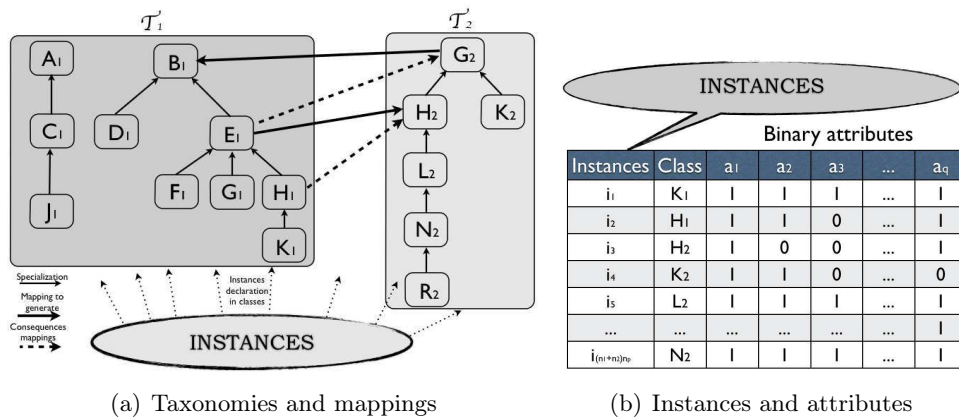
$\mathcal{T}_1$

$\mathcal{T}_2$

A1

B1

C1

D1

E1

F1

G1

H1

J1

K1

G2

H2

K2

L2

N2

R2

Specialization

Mapping to generate

Consequences mappings

Instances declaration in classes

INSTANCES

INSTANCES

Binary attributes

| Instances | Class | a1 | a2 | a3 | ... | aq |
|---|---|---|---|---|---|---|
| i1 | K1 | 1 | 1 | 1 | ... | 1 |
| i2 | H1 | 1 | 1 | 0 | ... | 1 |
| i3 | H2 | 1 | 0 | 0 | ... | 1 |
| i4 | K2 | 1 | 1 | 0 | ... | 0 |
| i5 | L2 | 1 | 1 | 1 | ... | 1 |
| ... | ... | ... | ... | ... | ... | 1 |
| $i_{(n_1+n_2)n_p}$ | N2 | 1 | 1 | 1 | ... | 1 |

(a) Taxonomies and mappings

(b) Instances and attributes